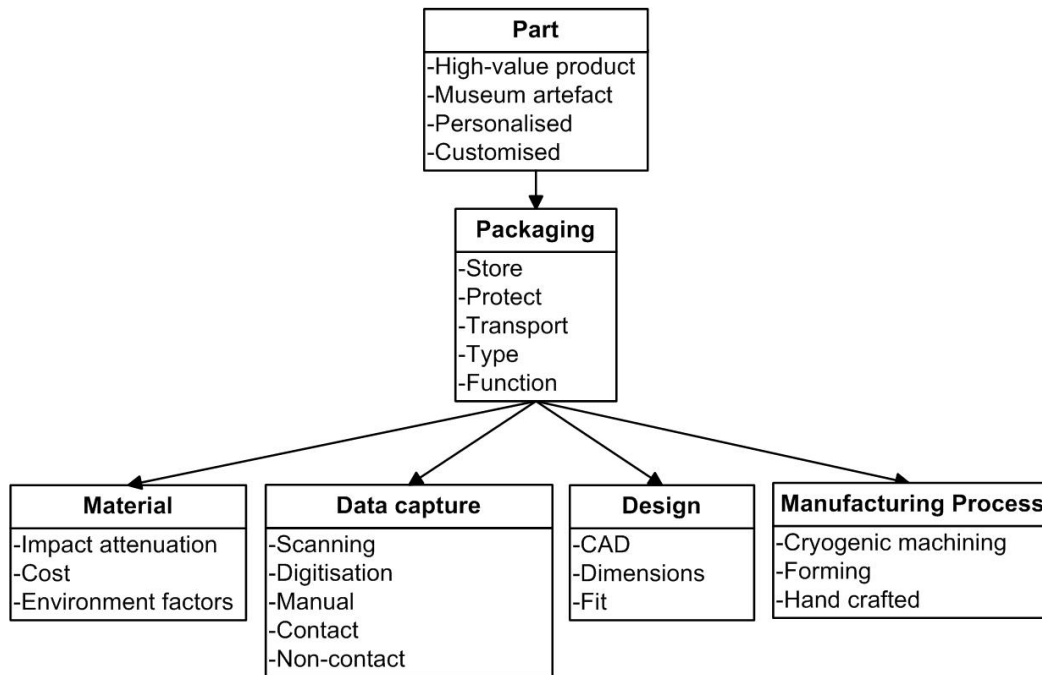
Part
-High-value product
-Museum artefact
-Personalised
-Customised

Packaging
-Store
-Protect
-Transport
-Type
-Function

Material
-Impact attenuation
-Cost
-Environment factors

Data capture
-Scanning
-Digitisation
-Manual
-Contact
-Non-contact

Design
-CAD
-Dimensions
-Fit

Manufacturing Process
-Cryogenic machining
-Forming
-Hand crafted